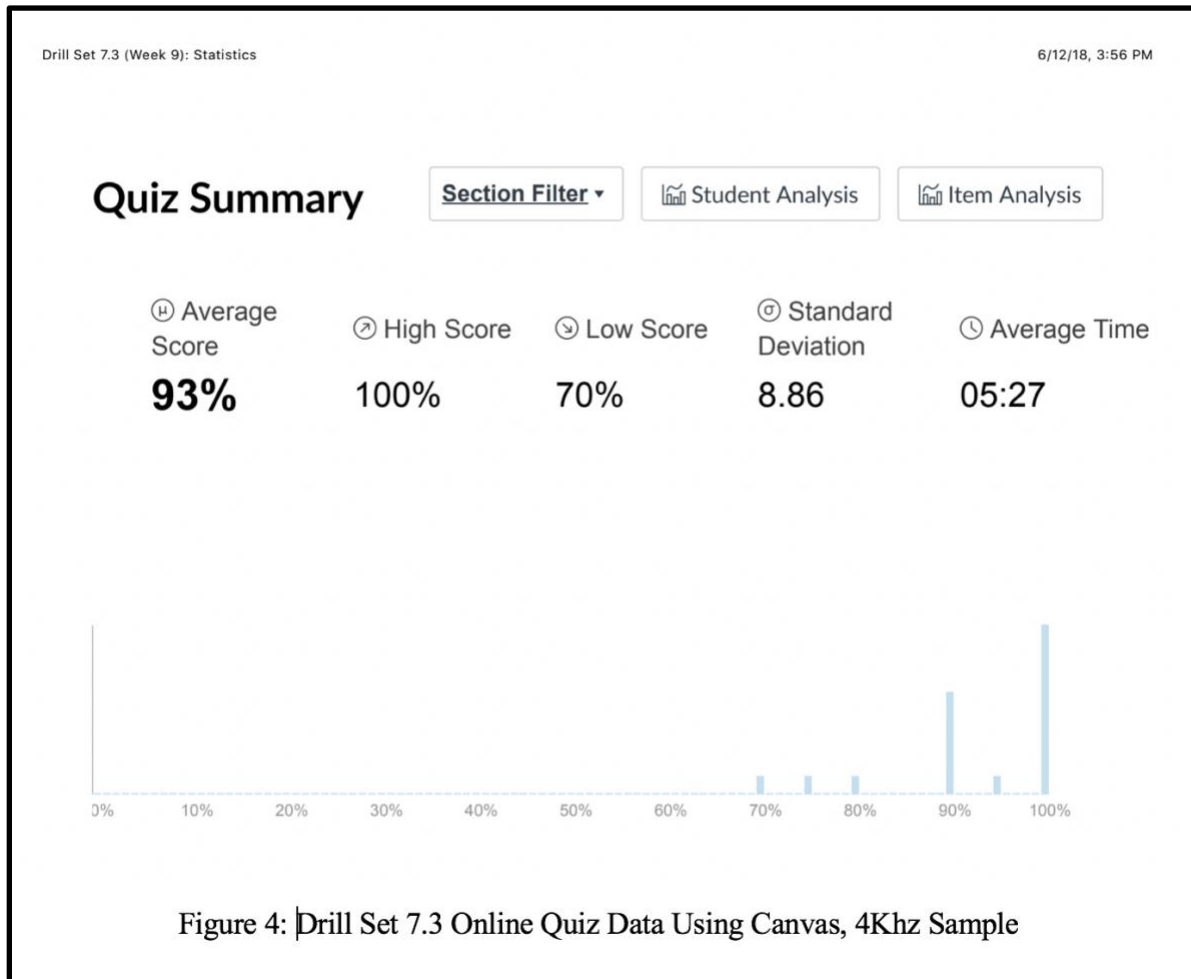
Drill Set 7.3 (Week 9): Statistics

6/12/18, 3:56 PM

Quiz Summary

Section Filter ▾

Student Analysis

Item Analysis

µ Average Score
93%

High Score
100%

Low Score
70%

σ Standard Deviation
8.86

Average Time
05:27

0% 10% 20% 30% 40% 50% 60% 70% 80% 90% 100%

Figure 4: Drill Set 7.3 Online Quiz Data Using Canvas, 4Khz Sample